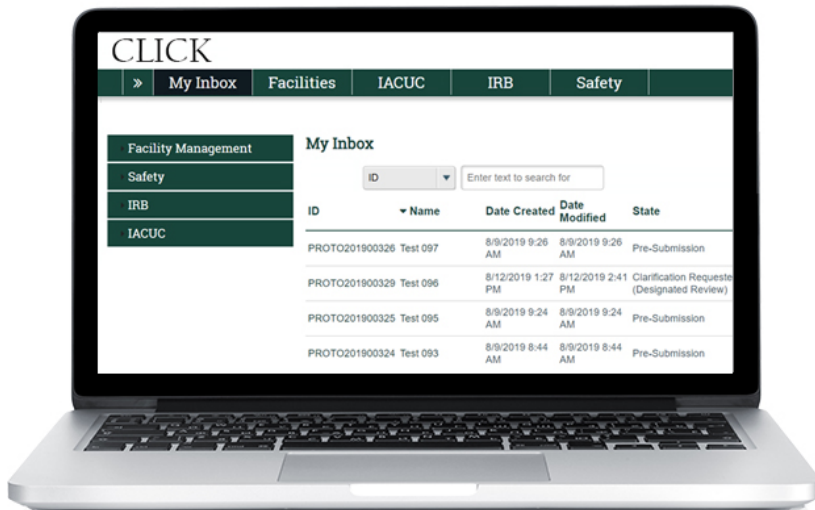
CLICK

» My Inbox Facilities IACUC IRB Safety

Facility Management
Safety
IRB
IACUC

My Inbox

ID ▾ Enter text to search for

| ID | ▾ Name | Date Created | Date Modified | State |
|---|---|---|---|---|
| PROTO201900326 | Test 097 | 8/9/2019 9:26 AM | 8/9/2019 9:26 AM | Pre-Submission |
| PROTO201900329 | Test 096 | 8/12/2019 1:27 PM | 8/12/2019 2:41 PM | Clarification Requeste (Designated Review) |
| PROTO201900325 | Test 095 | 8/9/2019 9:24 AM | 8/9/2019 9:24 AM | Pre-Submission |
| PROTO201900324 | Test 093 | 8/9/2019 8:44 AM | 8/9/2019 8:44 AM | Pre-Submission |